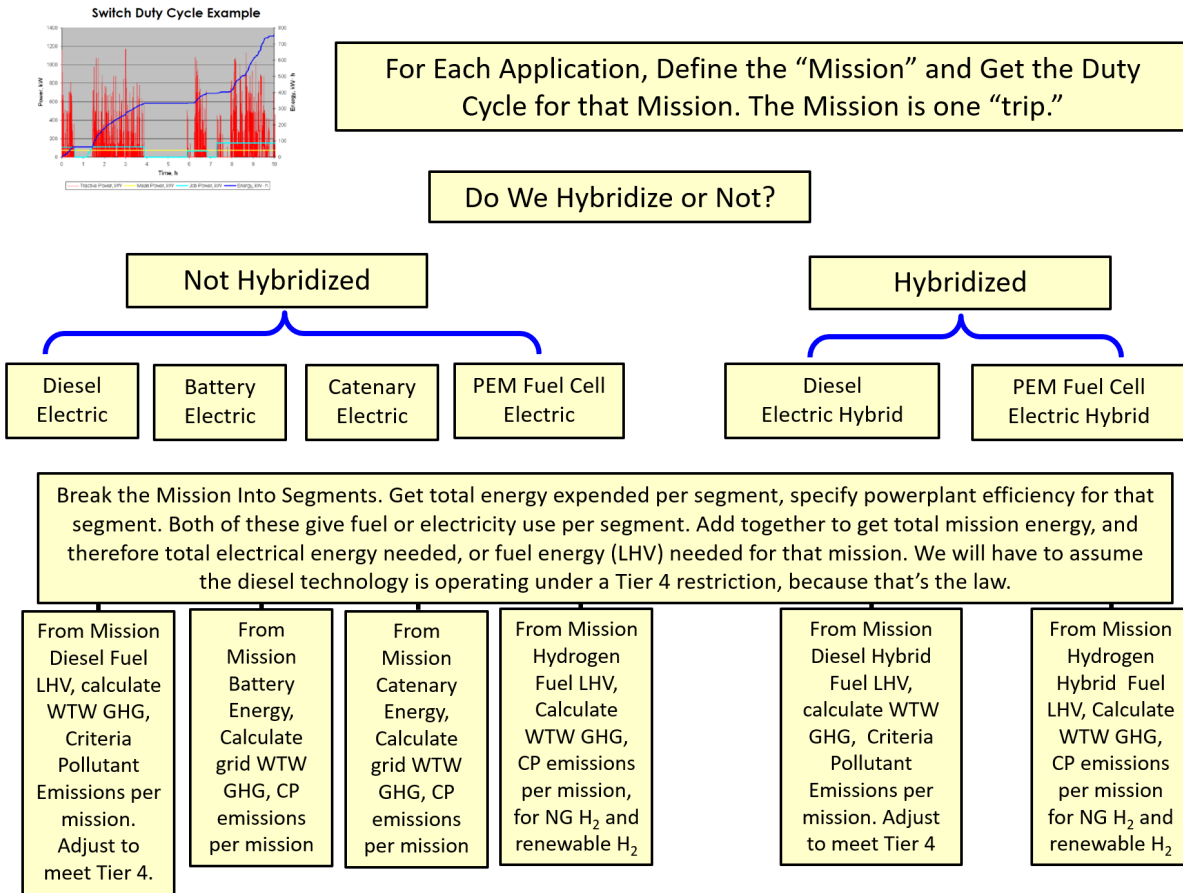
Switch Duty Cycle Example

Power, kW
Energy, kW·h
Time, h
1400
1200
1000
800
600
400
200
0
800
700
600
500
400
300
200
100
0
0 1 2 3 4 5 6 7 8 9 10

Tractive Power_kW, Motor Power_kW, Job Power_kW, Energy_kW·h

For Each Application, Define the "Mission" and Get the Duty Cycle for that Mission. The Mission is one "trip."

Do We Hybridize or Not?

Not Hybridized

Hybridized

Diesel Electric

Battery Electric

Catenary Electric

PEM Fuel Cell Electric

Diesel Electric Hybrid

PEM Fuel Cell Electric Hybrid

Break the Mission Into Segments. Get total energy expended per segment, specify powerplant efficiency for that segment. Both of these give fuel or electricity use per segment. Add together to get total mission energy, and therefore total electrical energy needed, or fuel energy (LHV) needed for that mission. We will have to assume the diesel technology is operating under a Tier 4 restriction, because that's the law.

From Mission Diesel Fuel LHV, calculate WTW GHG, Criteria Pollutant Emissions per mission. Adjust to meet Tier 4.

From Mission Battery Energy, Calculate grid WTW GHG, CP emissions per mission

From Mission Catenary Energy, Calculate grid WTW GHG, CP emissions per mission

From Mission Hydrogen Fuel LHV, Calculate WTW GHG, CP emissions per mission, for NG $H_2$ and renewable $H_2$

From Mission Diesel Hybrid Fuel LHV, calculate WTW GHG, Criteria Pollutant Emissions per mission. Adjust to meet Tier 4

From Mission Hydrogen Hybrid Fuel LHV, Calculate WTW GHG, CP emissions per mission for NG $H_2$ and renewable $H_2$